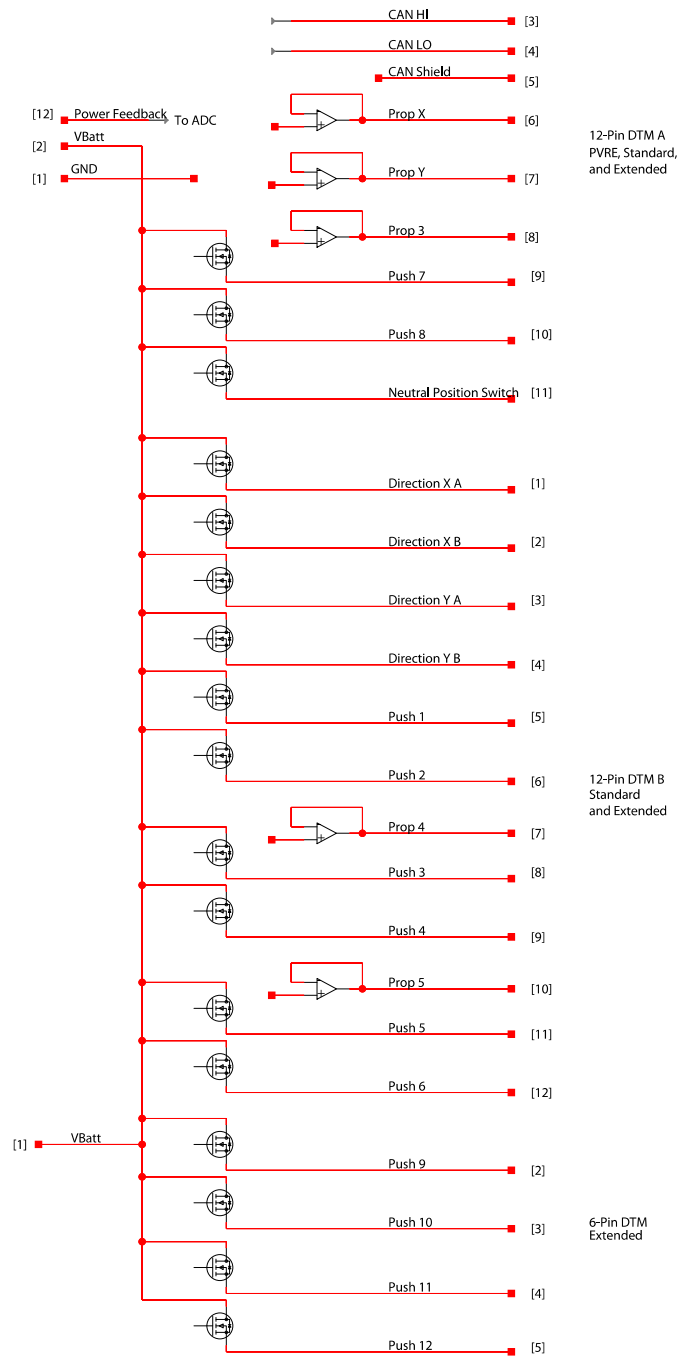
CAN HI [3]
CAN LO [4]
CAN Shield [5]
[12] Power Feedback To ADC
[2] VBatt
[1] GND
Prop X [6]
Prop Y [7]
Prop 3 [8]
Push 7 [9]
Push 8 [10]
Neutral Position Switch [11]

12-Pin DTM A
PVRE, Standard, and Extended

Direction X A [1]
Direction X B [2]
Direction Y A [3]
Direction Y B [4]
Push 1 [5]
Push 2 [6]
Prop 4 [7]
Push 3 [8]
Push 4 [9]
Prop 5 [10]
Push 5 [11]
Push 6 [12]

12-Pin DTM B
Standard
and Extended

[1] VBatt
Push 9 [2]
Push 10 [3]
Push 11 [4]
Push 12 [5]

6-Pin DTM
Extended